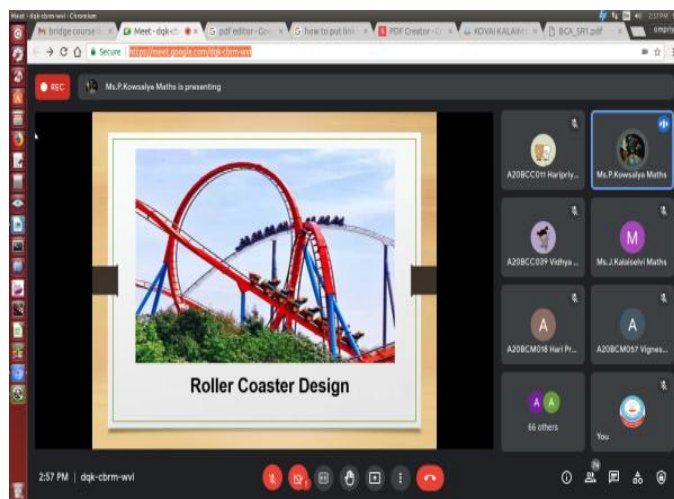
Meet - dqk-cbrm-wvl - Chromium

bridge course | Meet - dqk-cb | pdf editor - Go | how to put link | PDF Creator - O | KOVAI KALAIM | BCA_SR1.pdf

Secure | https://meet.google.com/dqk-cbrm-wvl

REC

Ms.P.Kowsalya Maths is presenting

Roller Coaster Design

A20BCC011 Hariprly...

Ms.P.Kowsalya Maths

A20BCC039 Vidhya ...

M

Ms.J.Kalaiselvi Maths

A

A20BCM018 Hari Pr...

A

A20BCM057 Vignes...

A A

66 others

You

2:57 PM | dqk-cbrm-wvl